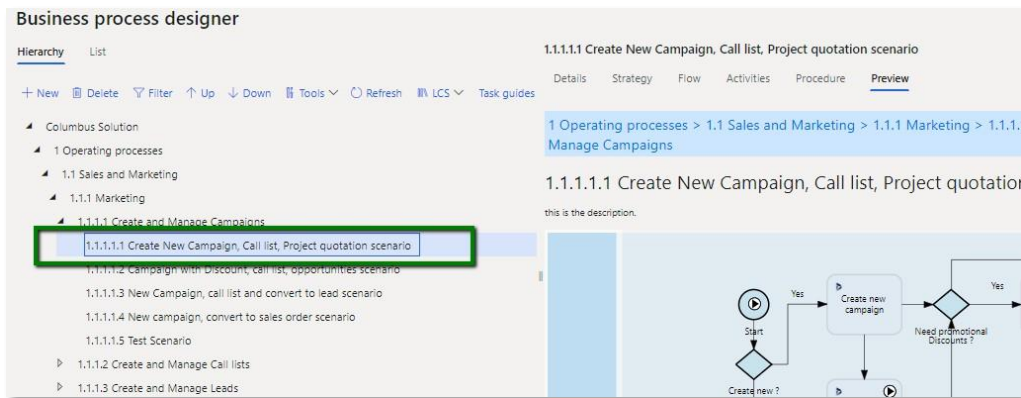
Business process designer

Hierarchy List

+ New Delete Filter Up Down Tools Refresh LCS Task guides

Columbus Solution
1 Operating processes
1.1 Sales and Marketing
1.1.1 Marketing
1.1.1.1 Create and Manage Campaigns
1.1.1.1.1 Create New Campaign, Call list, Project quotation scenario
1.1.1.1.2 Campaign with Discount, call list, opportunities scenario
1.1.1.1.3 New Campaign, call list and convert to lead scenario
1.1.1.1.4 New campaign, convert to sales order scenario
1.1.1.1.5 Test Scenario
1.1.1.2 Create and Manage Call lists
1.1.1.3 Create and Manage Leads

1.1.1.1.1 Create New Campaign, Call list, Project quotation scenario

Details Strategy Flow Activities Procedure Preview

1 Operating processes > 1.1 Sales and Marketing > 1.1.1 Marketing > 1.1.1. Manage Campaigns

1.1.1.1.1 Create New Campaign, Call list, Project quotatior

this is the description.

Start
Create new ?
Yes
Create new campaign
Need promotional Discounts ?
Yes